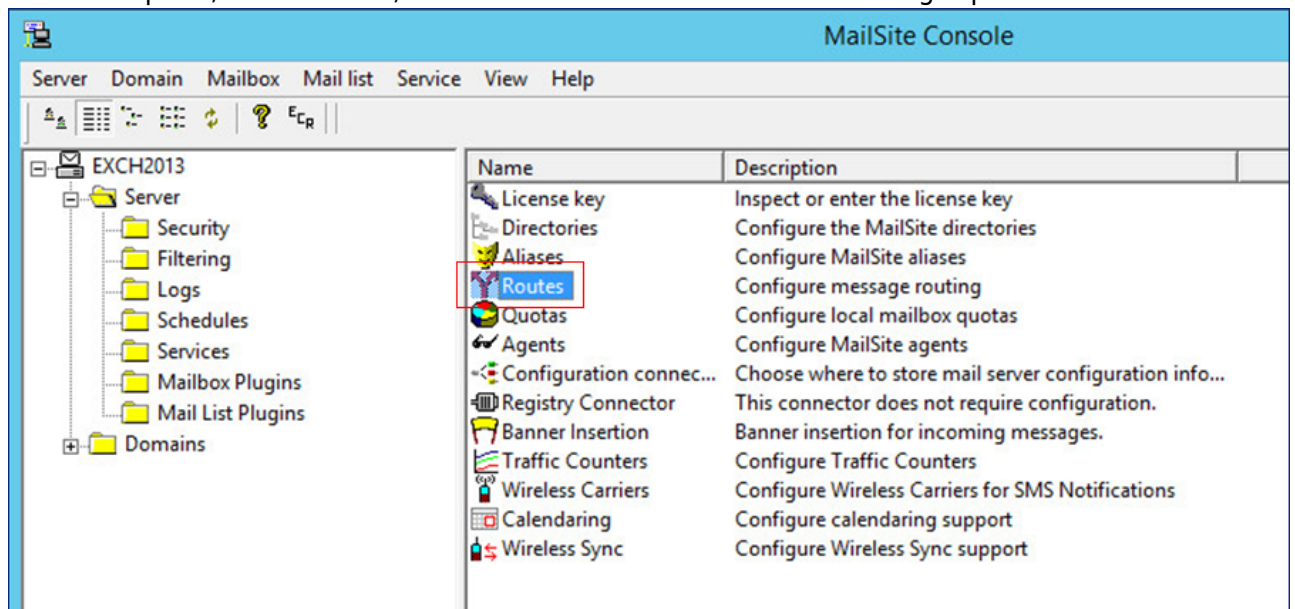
MailSite Console

Server Domain Mailbox Mail list Service View Help

EXCH2013
Server
Security
Filtering
Logs
Schedules
Services
Mailbox Plugins
Mail List Plugins
Domains

| Name | Description |
|---|---|
| License key | Inspect or enter the license key |
| Directories | Configure the MailSite directories |
| Aliases | Configure MailSite aliases |
| Routes | Configure message routing |
| Quotas | Configure local mailbox quotas |
| Agents | Configure MailSite agents |
| Configuration connec... | Choose where to store mail server configuration info... |
| Registry Connector | This connector does not require configuration. |
| Banner Insertion | Banner insertion for incoming messages. |
| Traffic Counters | Configure Traffic Counters |
| Wireless Carriers | Configure Wireless Carriers for SMS Notifications |
| Calendaring | Configure calendaring support |
| Wireless Sync | Configure Wireless Sync support |